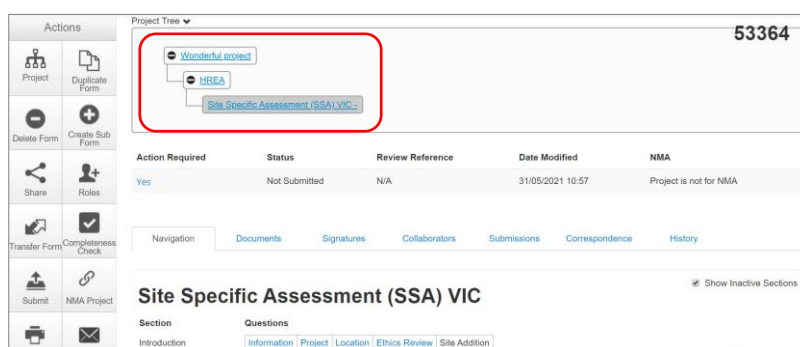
Actions

Project
Duplicate Form
Delete Form
Create Sub Form
Share
Roles
Transfer Form
Completeness Check
Submit
NMA Project

Project Tree

53364

Wonderful project
HREA
Site Specific Assessment (SSA) VIC -

| Action Required | Status | Review Reference | Date Modified | NMA |
|---|---|---|---|---|
| Yes | Not Submitted | N/A | 31/05/2021 10:57 | Project is not for NMA |

Navigation
Documents
Signatures
Collaborators
Submissions
Correspondence
History

Show Inactive Sections

Site Specific Assessment (SSA) VIC

Section
Questions
Introduction
Information
Project
Location
Ethics Review
Site Addition